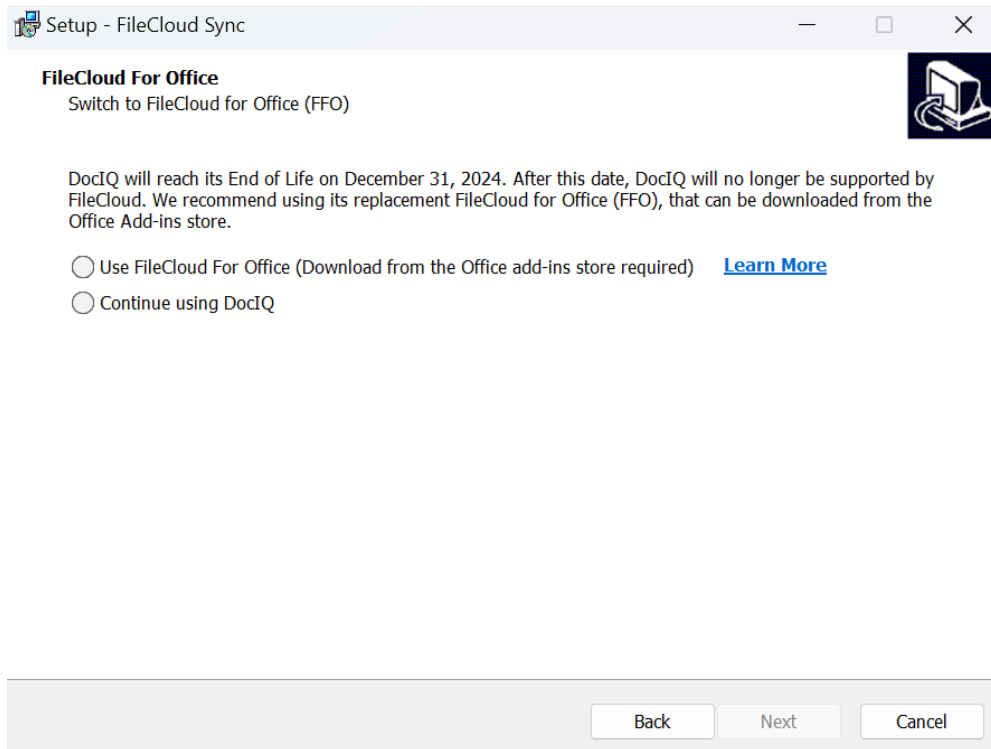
Setup - FileCloud Sync

FileCloud For Office
Switch to FileCloud for Office (FFO)

DocIQ will reach its End of Life on December 31, 2024. After this date, DocIQ will no longer be supported by FileCloud. We recommend using its replacement FileCloud for Office (FFO), that can be downloaded from the Office Add-ins store.

Use FileCloud For Office (Download from the Office add-ins store required) Learn More

Continue using DocIQ

Back Next Cancel